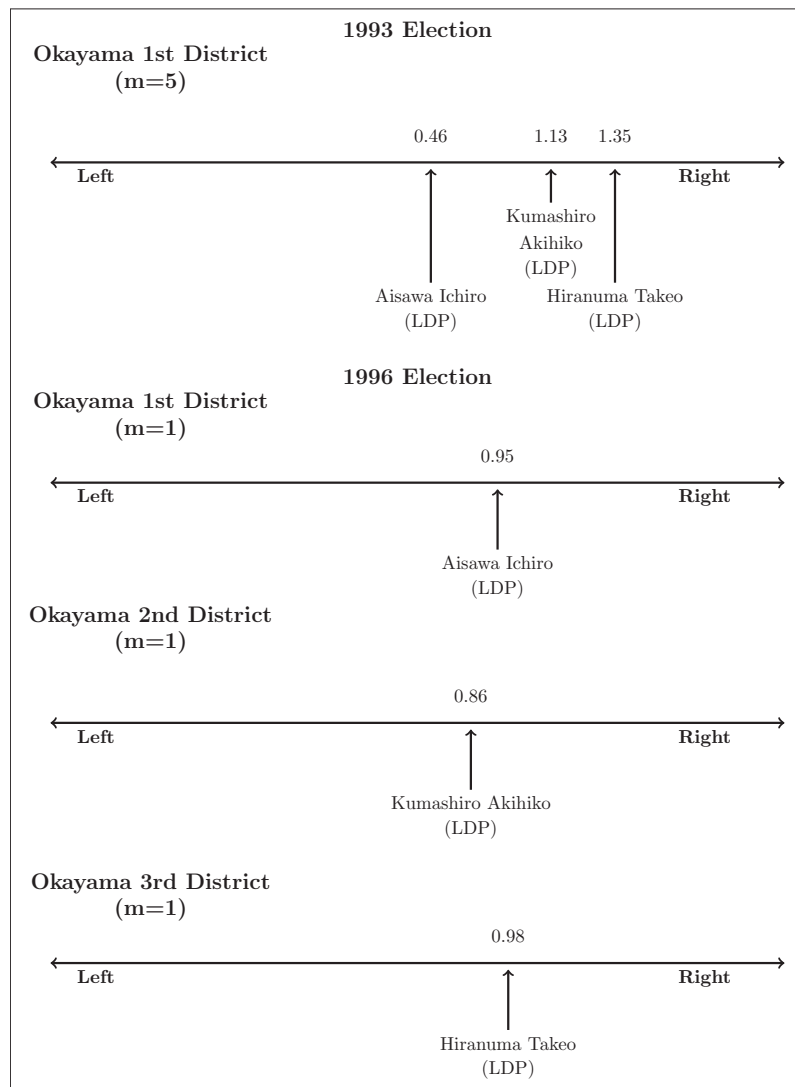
1993 Election

Okayama 1st District (m=5)

0.46 1.13 1.35

Left Right

Kumashiro Akihiko (LDP)

Aisawa Ichiro (LDP)

Hiranuma Takeo (LDP)

1996 Election

Okayama 1st District (m=1)

0.95

Left Right

Aisawa Ichiro (LDP)

Okayama 2nd District (m=1)

0.86

Left Right

Kumashiro Akihiko (LDP)

Okayama 3rd District (m=1)

0.98

Left Right

Hiranuma Takeo (LDP)